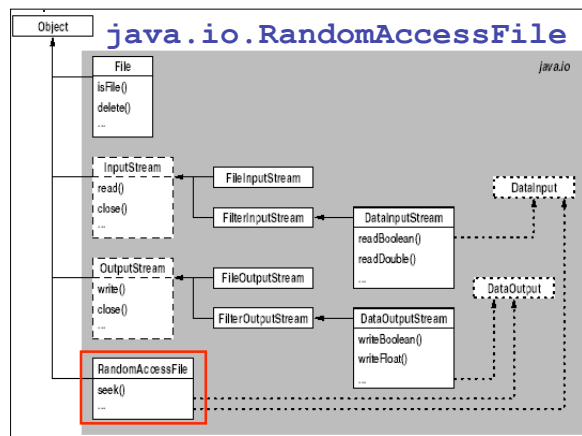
Object

java.io.RandomAccessFile

java.io

File
isFile()
delete()
...

InputStream
read()
close()
...

FileInputStream

FilterInputStream

DataInputStream
readBoolean()
readDouble()
...

DataInput

OutputStream
write()
close()
...

FileOutputStream

FilterOutputStream

DataOutputStream
writeBoolean()
writeFloat()
...

DataOutput

RandomAccessFile
seek()
...